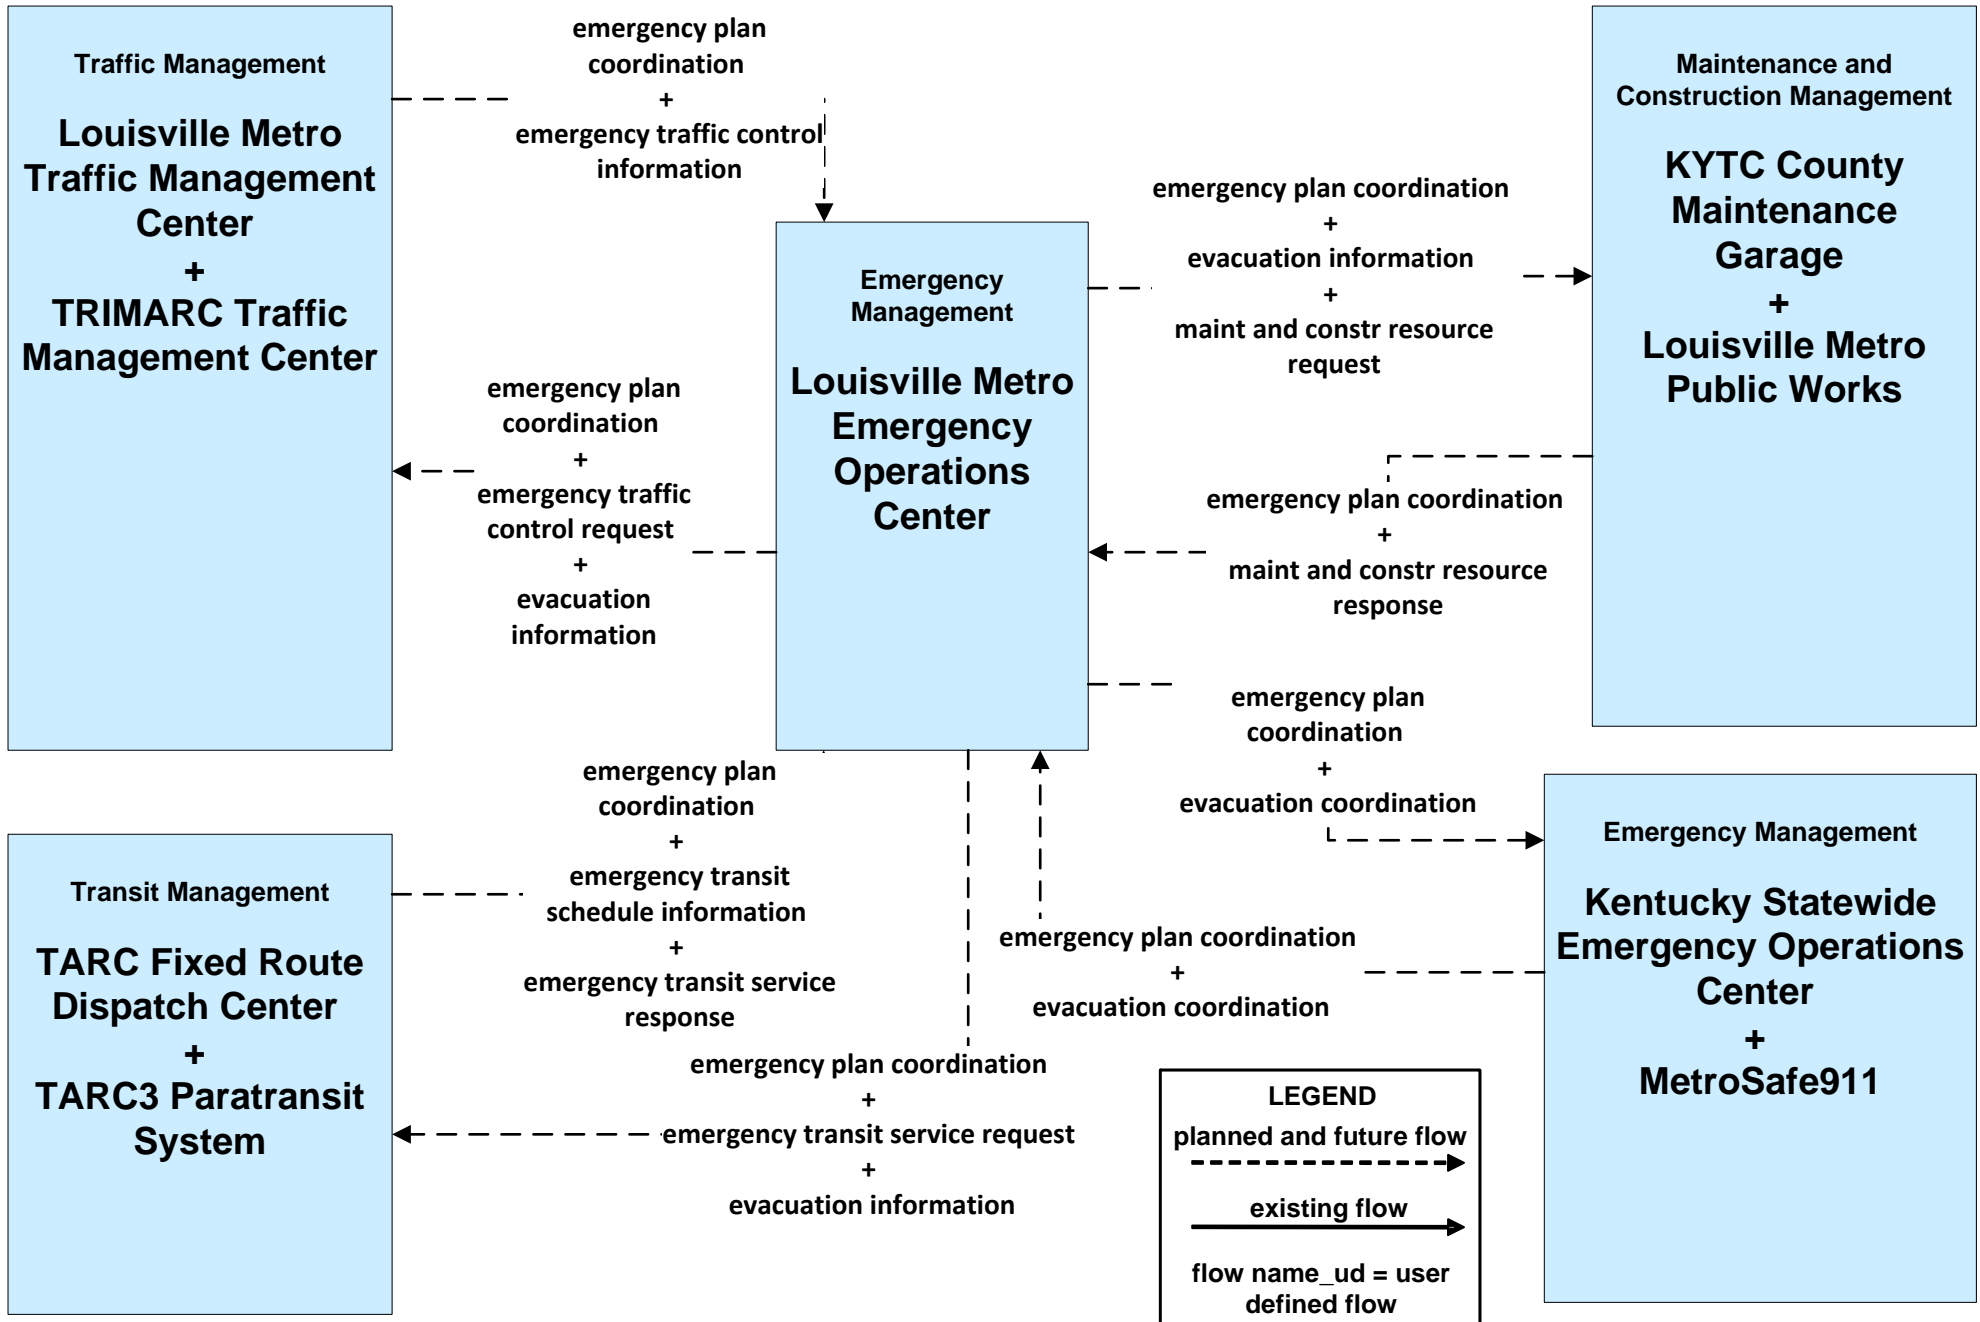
Traffic Management

Louisville Metro Traffic Management Center
+
TRIMARC Traffic Management Center

emergency plan coordination
+
emergency traffic control information

Maintenance and Construction Management

KYTC County Maintenance Garage
+
Louisville Metro Public Works

emergency plan coordination
+
evacuation information
+
maint and constr resource request

Emergency Management

Louisville Metro Emergency Operations Center

emergency plan coordination
+
emergency traffic control request
+
evacuation information

emergency plan coordination
+
maint and constr resource response

emergency plan coordination
+
evacuation coordination

Emergency Management

Kentucky Statewide Emergency Operations Center
+
MetroSafe911

emergency plan coordination
+
emergency transit schedule information
+
emergency transit service response

Transit Management

TARC Fixed Route Dispatch Center
+
TARC3 Paratransit System

emergency plan coordination
+
evacuation coordination

emergency plan coordination
+
emergency transit service request
+
evacuation information

LEGEND
planned and future flow
existing flow
flow name_ud = user defined flow